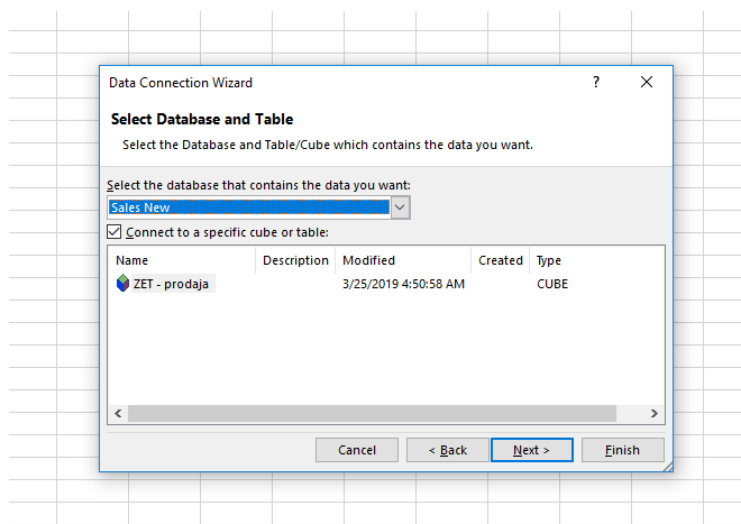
Data Connection Wizard ? ×

Select Database and Table

Select the Database and Table/Cube which contains the data you want.

Select the database that contains the data you want:

Sales New

Connect to a specific cube or table:

| Name | Description | Modified | Created | Type |
|---|---|---|---|---|
| ZET - prodaja | | 3/25/2019 4:50:58 AM | | CUBE |

Cancel < Back Next > Finish